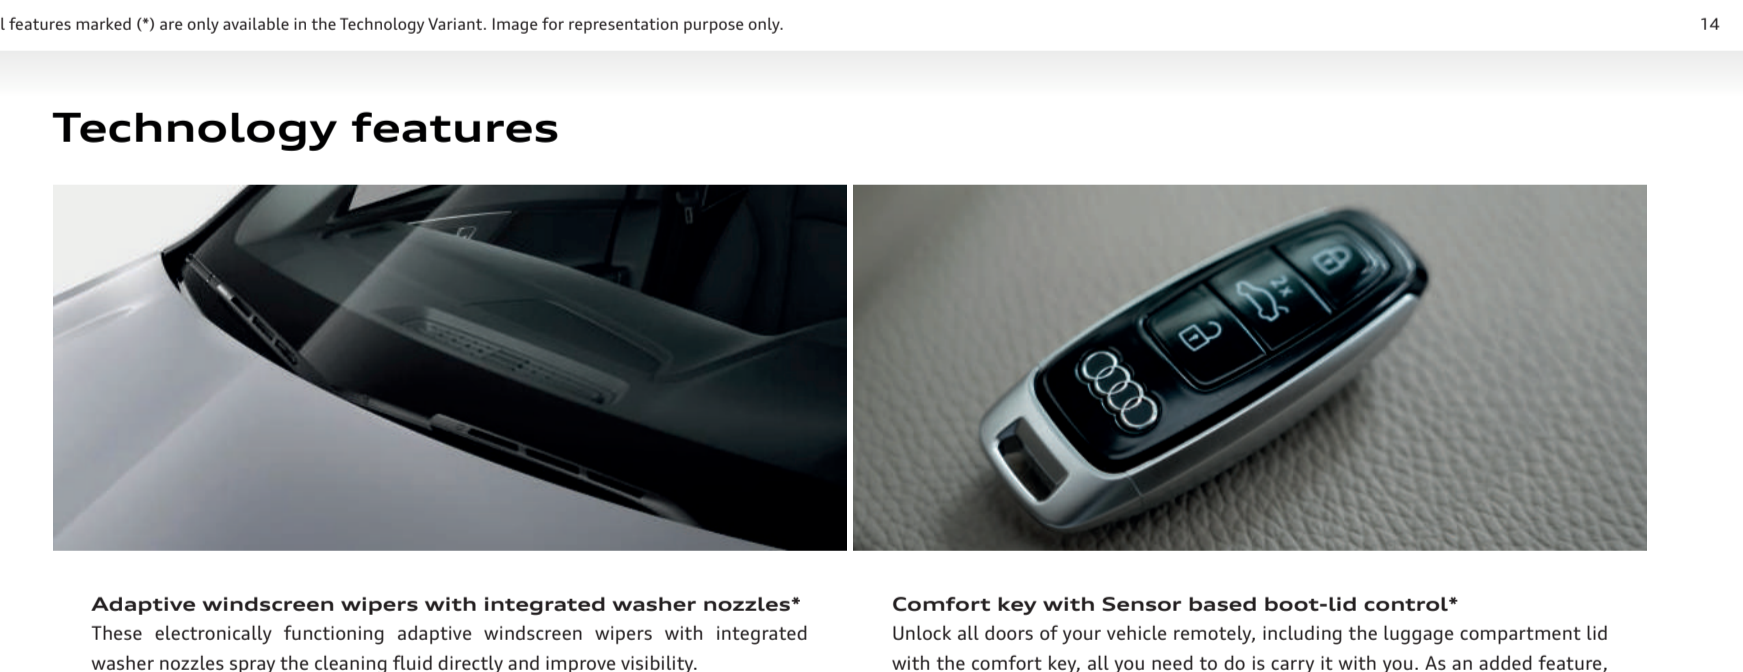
l features marked (*) are only available in the Technology Variant. Image for representation purpose only.

14

Technology features

Adaptive windscreen wipers with integrated washer nozzles*
These electronically functioning adaptive windscreen wipers with integrated washer nozzles spray the cleaning fluid directly and improve visibility.

Comfort key with Sensor based boot-lid control*
Unlock all doors of your vehicle remotely, including the luggage compartment lid with the comfort key, all you need to do is carry it with you. As an added feature,